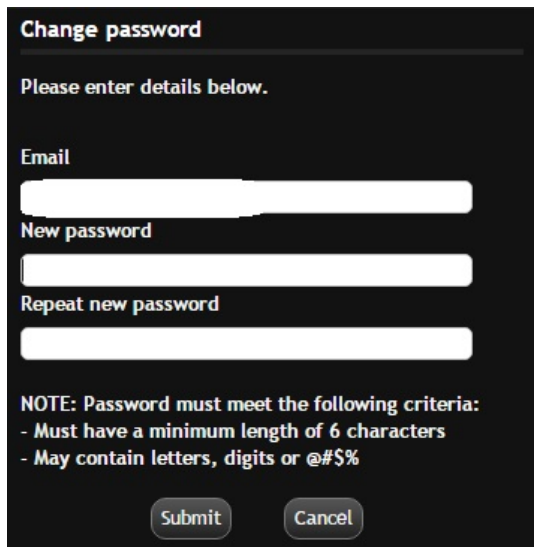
Change password

Please enter details below.

Email

New password

Repeat new password

NOTE: Password must meet the following criteria:
- Must have a minimum length of 6 characters
- May contain letters, digits or @#$%

Submit Cancel